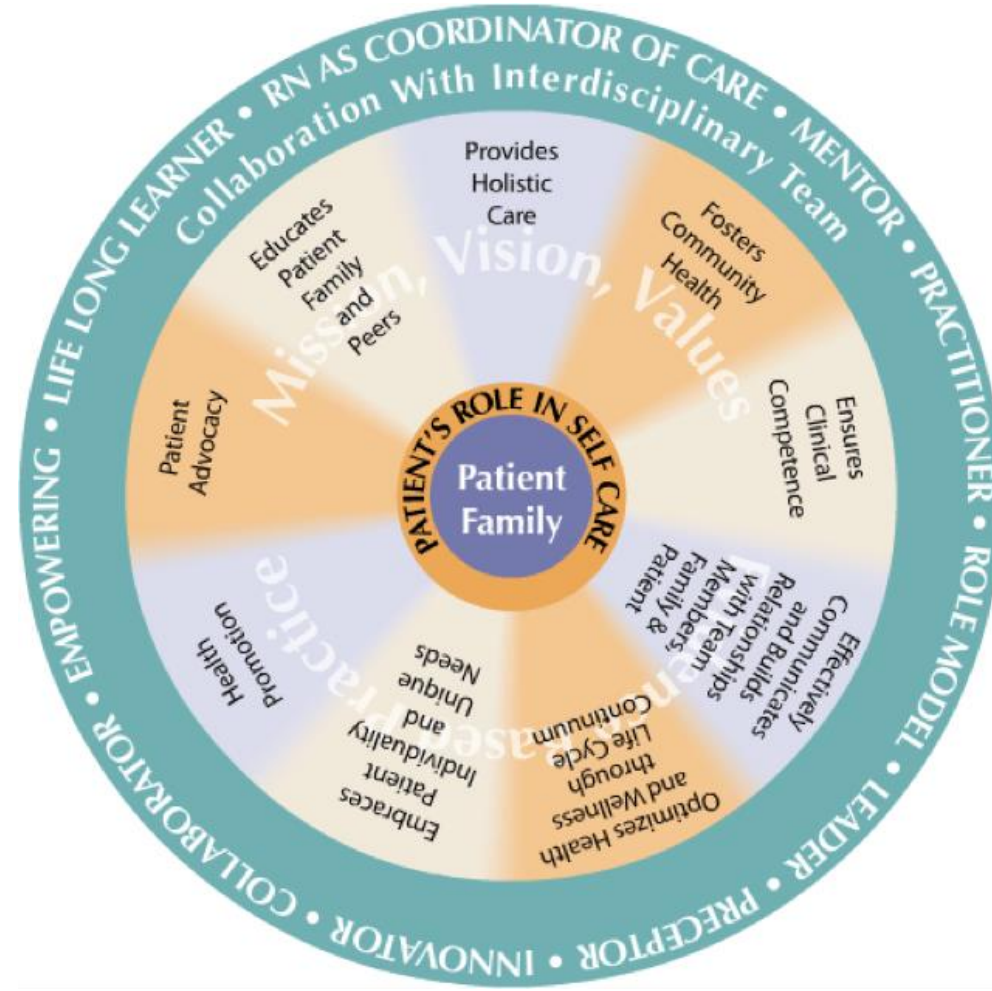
RN AS COORDINATOR OF CARE • MENTOR • PRACTITIONER • ROLE MODEL • LEADER • PRECEPTOR • INNOVATOR • COLLABORATOR • EMPOWERING • LIFE LONG LEARNER •

Collaboration With Interdisciplinary Team

Mission, Vision, Values

Evidence Based Practice

Provides Holistic Care

Fosters Community Health

Ensures Clinical Competence

Effectively Communicates and Builds Relationships With Team Members, Family & Patient

Optimizes Health and Wellness through Life Cycle Continuum

Embraces Patient Individuality and Unique Needs

Health Promotion

Patient Advocacy

Educates Patient Family and Peers

PATIENT'S ROLE IN SELF CARE

Patient Family